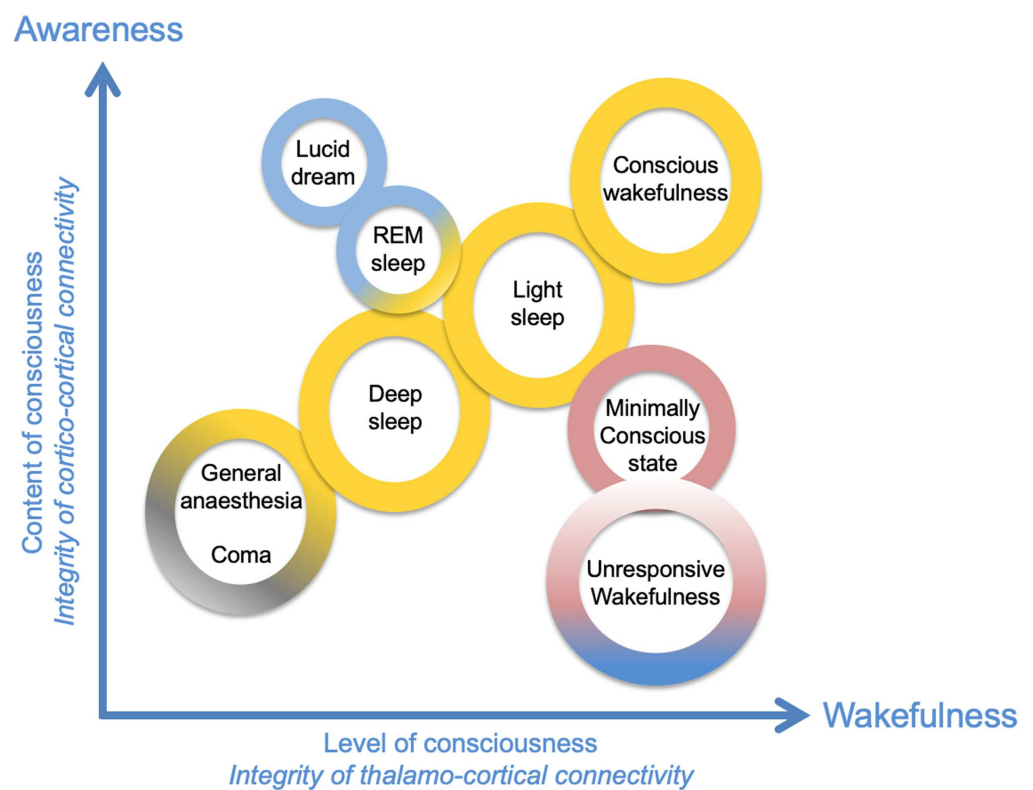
Awareness

Content of consciousness
Integrity of cortico-cortical connectivity

Lucid dream

REM sleep

Conscious wakefulness

Light sleep

Deep sleep

Minimally Conscious state

General anaesthesia

Coma

Unresponsive Wakefulness

Wakefulness

Level of consciousness
Integrity of thalamo-cortical connectivity